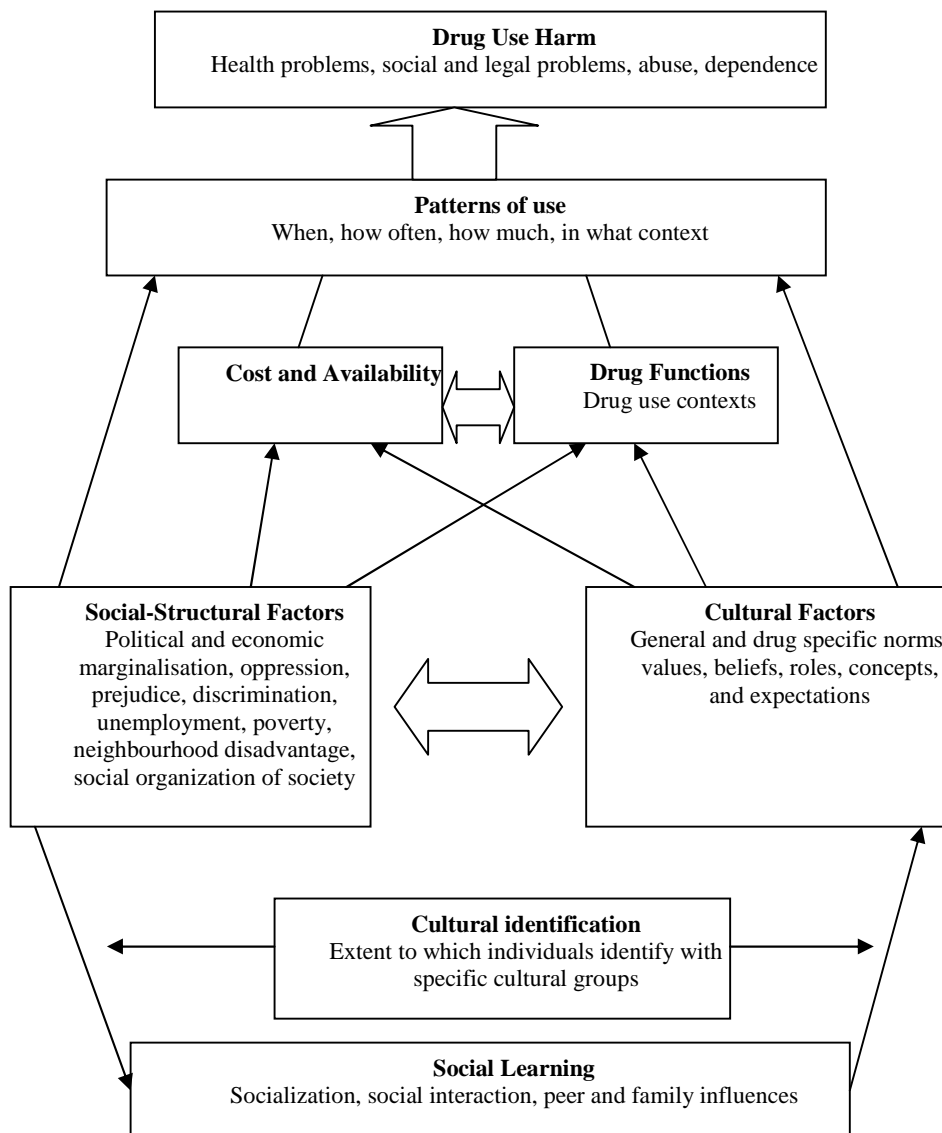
**Drug Use Harm**
Health problems, social and legal problems, abuse, dependence

**Patterns of use**
When, how often, how much, in what context

**Cost and Availability**

**Drug Functions**
Drug use contexts

**Social-Structural Factors**
Political and economic marginalisation, oppression, prejudice, discrimination, unemployment, poverty, neighbourhood disadvantage, social organization of society

**Cultural Factors**
General and drug specific norms values, beliefs, roles, concepts, and expectations

**Cultural identification**
Extent to which individuals identify with specific cultural groups

**Social Learning**
Socialization, social interaction, peer and family influences